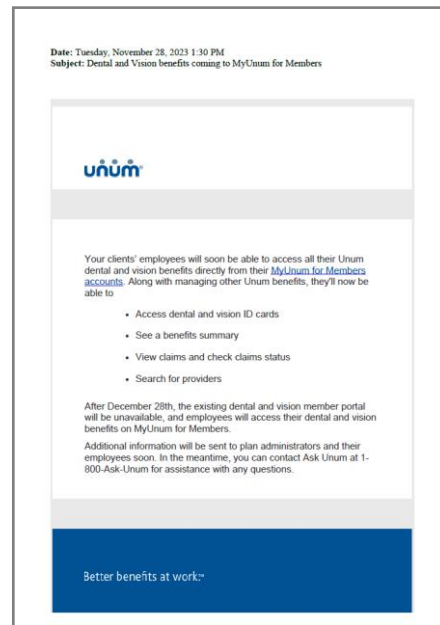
**Date:** Tuesday, November 28, 2023 1:30 PM
**Subject:** Dental and Vision benefits coming to MyUnum for Members

unum

Your clients' employees will soon be able to access all their Unum dental and vision benefits directly from their MyUnum for Members accounts. Along with managing other Unum benefits, they'll now be able to

- Access dental and vision ID cards
- See a benefits summary
- View claims and check claims status
- Search for providers

After December 28th, the existing dental and vision member portal will be unavailable, and employees will access their dental and vision benefits on MyUnum for Members.

Additional information will be sent to plan administrators and their employees soon. In the meantime, you can contact Ask Unum at 1-800-Ask-Unum for assistance with any questions.

Better benefits at work.℠